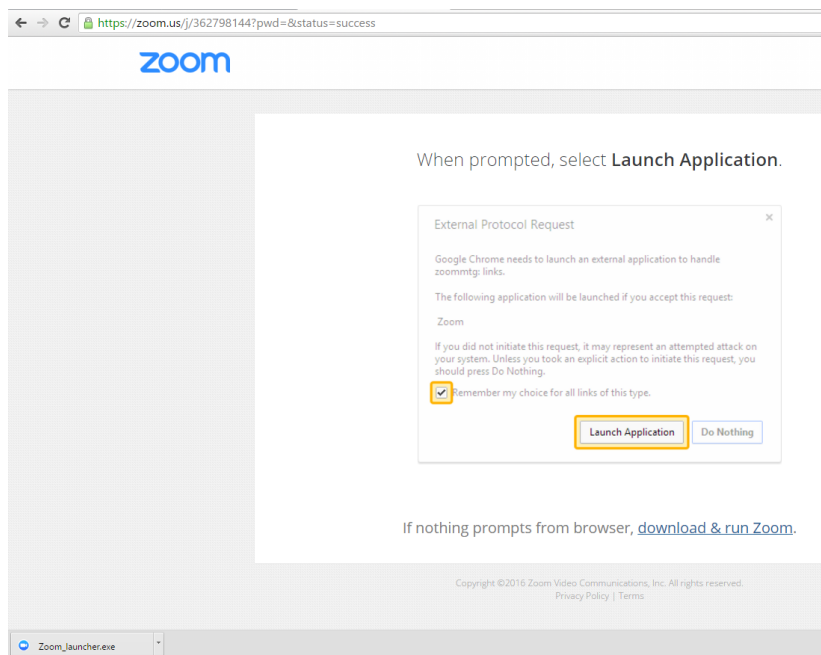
https://zoom.us/j/362798144?pwd=&status=success

zoom

When prompted, select **Launch Application**.

External Protocol Request

×

Google Chrome needs to launch an external application to handle zoommtg: links.

The following application will be launched if you accept this request:

Zoom

If you did not initiate this request, it may represent an attempted attack on your system. Unless you took an explicit action to initiate this request, you should press Do Nothing.

Remember my choice for all links of this type.

Launch Application

Do Nothing

If nothing prompts from browser, download & run Zoom.

Copyright ©2016 Zoom Video Communications, Inc. All rights reserved.
Privacy Policy | Terms

Zoom_launcher.exe